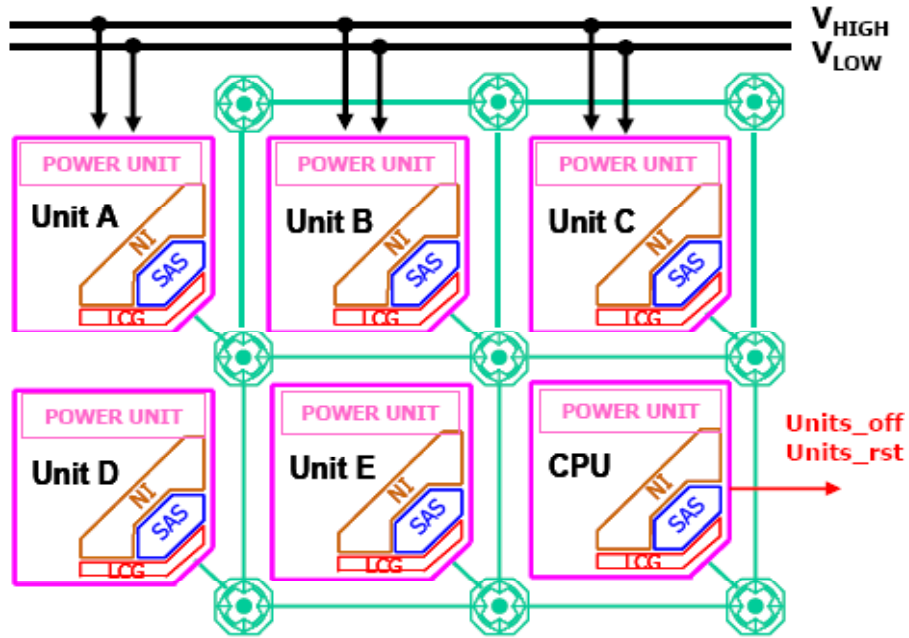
$V_{HIGH}$
$V_{LOW}$

POWER UNIT
Unit A
NI
SAS
LCG

POWER UNIT
Unit B
NI
SAS
LCG

POWER UNIT
Unit C
NI
SAS
LCG

POWER UNIT
Unit D
NI
SAS
LCG

POWER UNIT
Unit E
NI
SAS
LCG

POWER UNIT
CPU
NI
SAS
LCG

Units_off
Units_rst